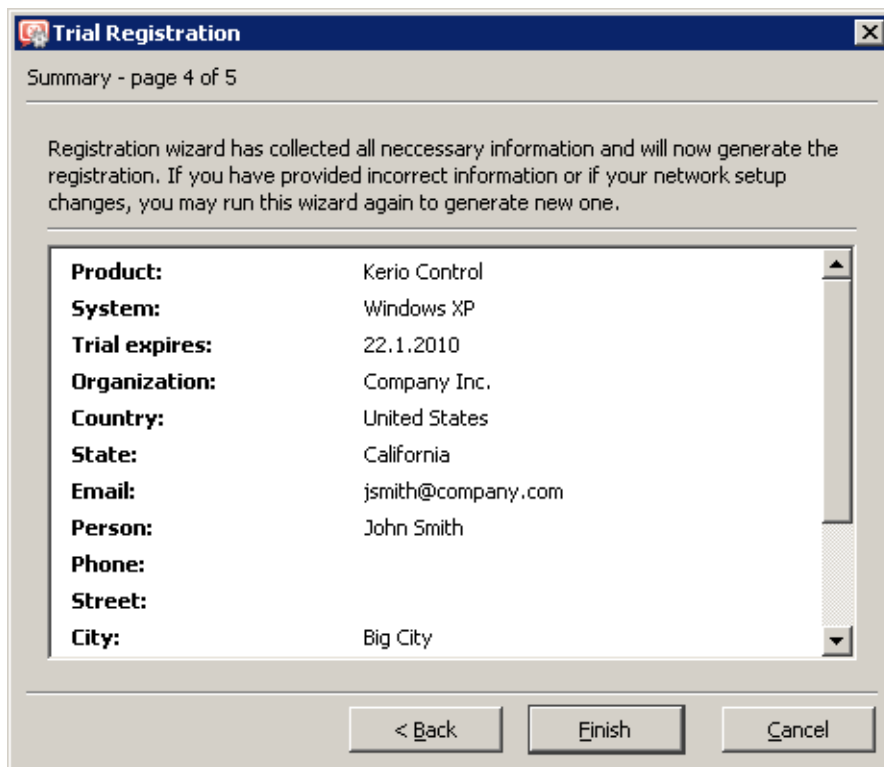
Trial Registration

Summary - page 4 of 5

Registration wizard has collected all neccessary information and will now generate the registration. If you have provided incorrect information or if your network setup changes, you may run this wizard again to generate new one.

| | |
|---|---|
| **Product:** | Kerio Control |
| **System:** | Windows XP |
| **Trial expires:** | 22.1.2010 |
| **Organization:** | Company Inc. |
| **Country:** | United States |
| **State:** | California |
| **Email:** | jsmith@company.com |
| **Person:** | John Smith |
| **Phone:** | |
| **Street:** | |
| **City:** | Big City |

< Back | Finish | Cancel